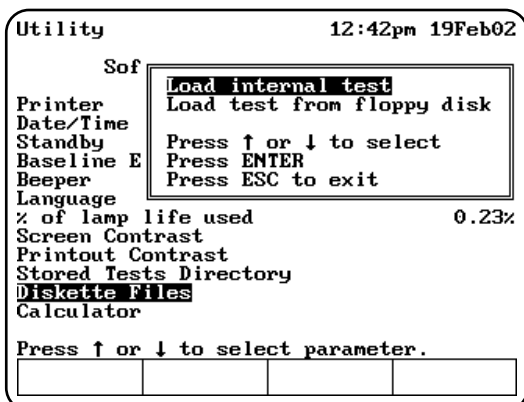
Utility 12:42pm 19Feb02

Sof

Printer
Date/Time
Standby
Baseline E
Beeper
Language

Load internal test
Load test from floppy disk

Press ↑ or ↓ to select
Press ENTER
Press ESC to exit

% of lamp life used 0.23%
Screen Contrast
Printout Contrast
Stored Tests Directory
Diskette Files
Calculator

Press ↑ or ↓ to select parameter.